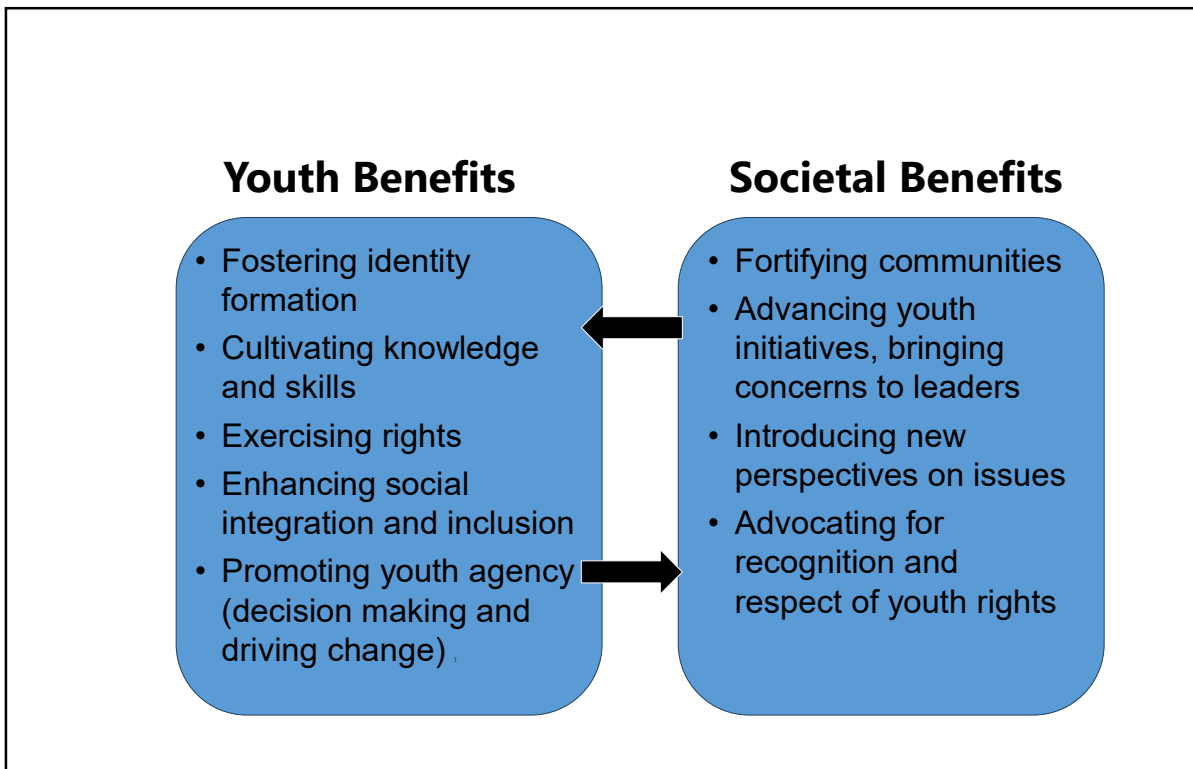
Youth Benefits

- Fostering identity formation
- Cultivating knowledge and skills
- Exercising rights
- Enhancing social integration and inclusion
- Promoting youth agency (decision making and driving change)

Societal Benefits

- Fortifying communities
- Advancing youth initiatives, bringing concerns to leaders
- Introducing new perspectives on issues
- Advocating for recognition and respect of youth rights